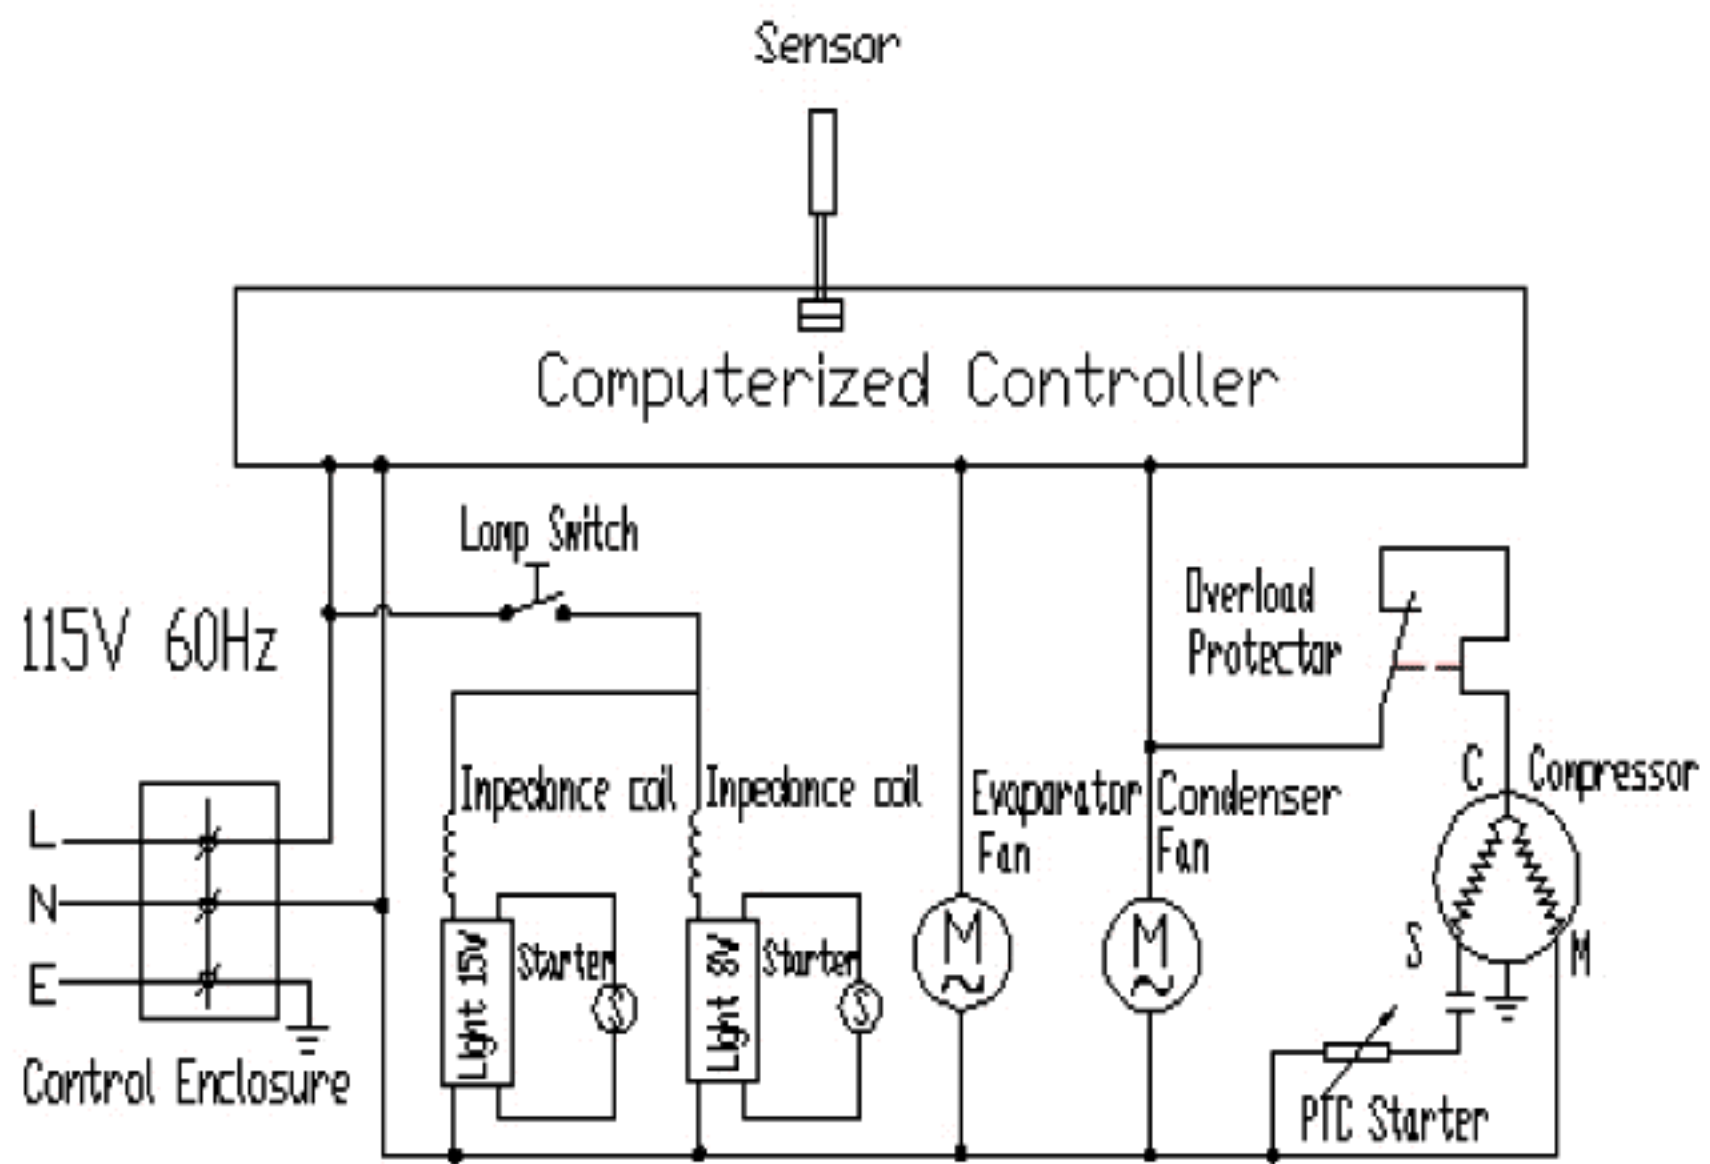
Sensor

Computerized Controller

Lamp Switch

115V 60Hz

Overload Protector

Inpedance coil
Inpedance coil
Evaporator Fan
Condenser Fan
C
Compressor

L
N
E

Light 15V
Starter
S
Light 8V
Starter
S
M
M
S
M

Control Enclosure

PTC Starter